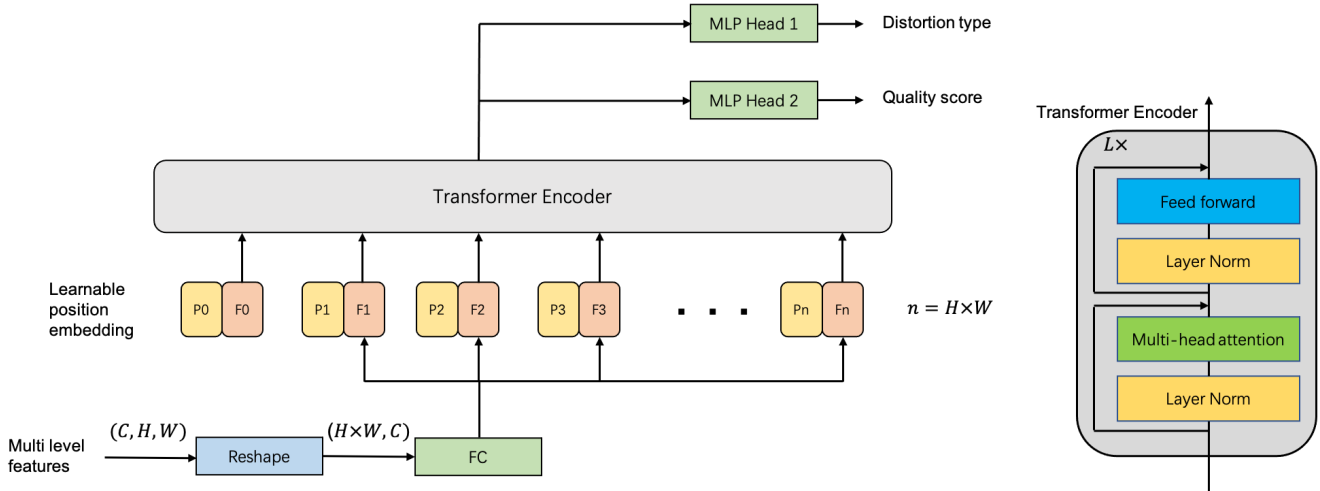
MLP Head 1

Distortion type

MLP Head 2

Quality score

Transformer Encoder

Learnable position embedding

P0 F0 P1 F1 P2 F2 P3 F3 . . . Pn Fn

$n = H \times W$

Multi level features

$(C, H, W)$

Reshape

$(H \times W, C)$

FC

Transformer Encoder

$L\times$

Feed forward

Layer Norm

Multi-head attention

Layer Norm